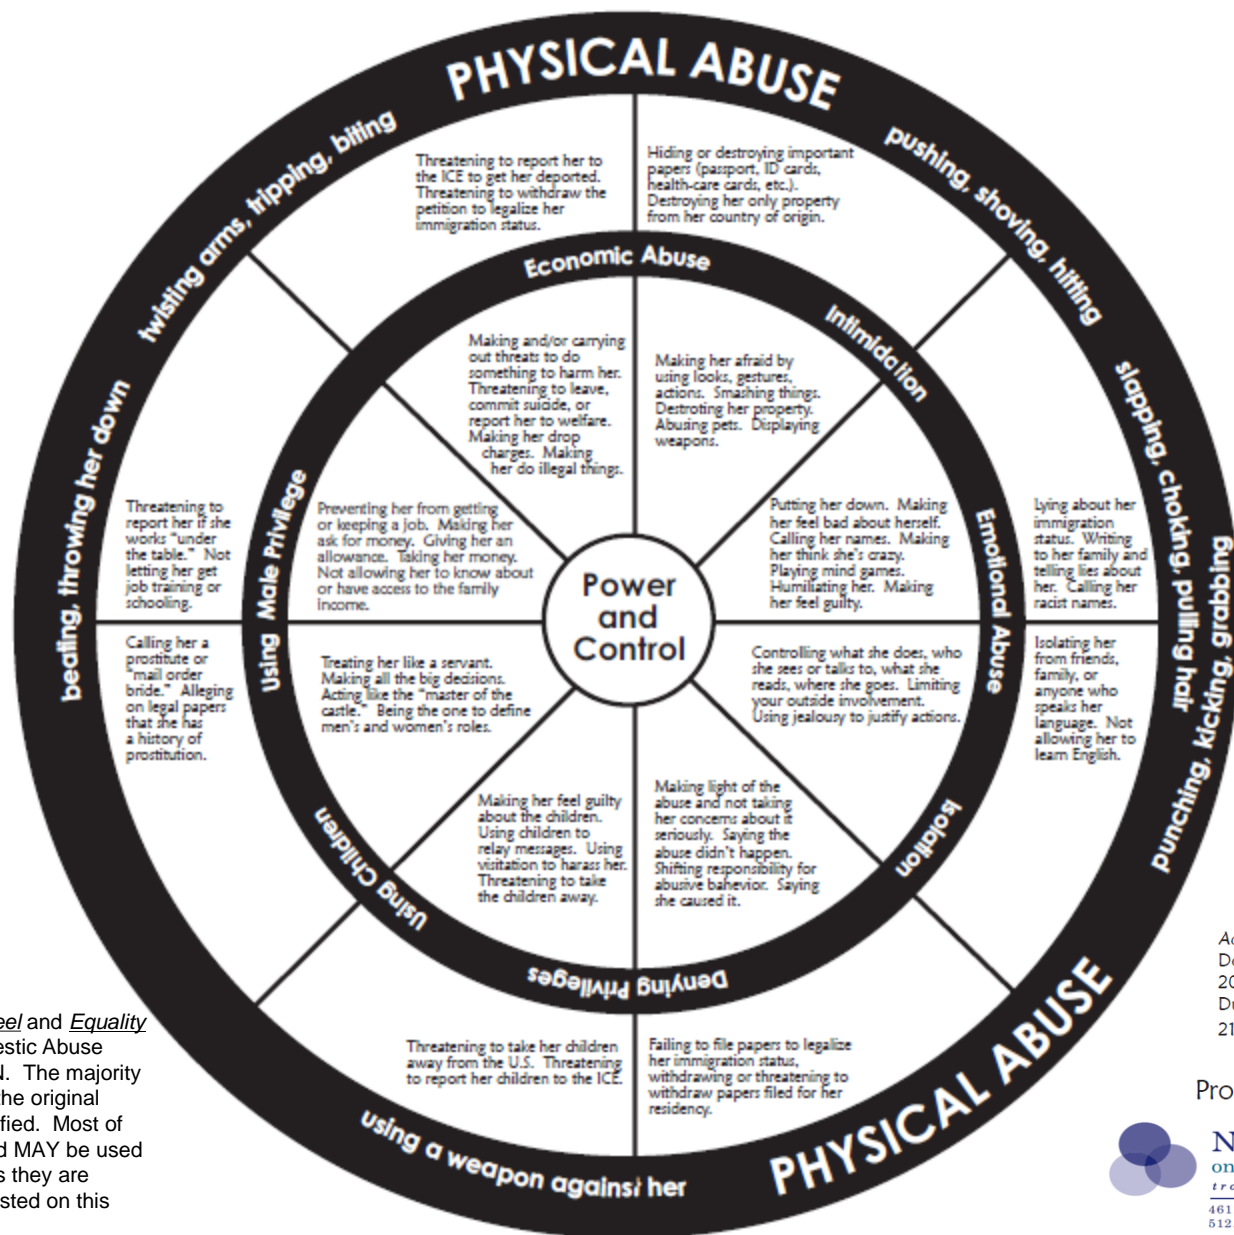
PHYSICAL ABUSE

pushing, shoving, hitting

slapping, choking, pulling hair

punching, kicking, grabbing

PHYSICAL ABUSE

using a weapon against her

beating, throwing her down

twisting arms, tripping, biting

Threatening to report her to the ICE to get her deported. Threatening to withdraw the petition to legalize her immigration status.

Hiding or destroying important papers (passport, ID cards, health-care cards, etc.). Destroying her only property from her country of origin.

Economic Abuse

Intimidation

Making and/or carrying out threats to do something to harm her. Threatening to leave, commit suicide, or report her to welfare. Making her drop charges. Making her do illegal things.

Making her afraid by using looks, gestures, actions. Smashing things. Destroting her property. Abusing pets. Displaying weapons.

Threatening to report her if she works "under the table." Not letting her get job training or schooling.

Using Male Privilege

Preventing her from getting or keeping a job. Making her ask for money. Giving her an allowance. Taking her money. Not allowing her to know about or have access to the family income.

Power and Control

Putting her down. Making her feel bad about herself. Calling her names. Making her think she's crazy. Playing mind games. Humiliating her. Making her feel guilty.

Emotional Abuse

Lying about her immigration status. Writing to her family and telling lies about her. Calling her racist names.

Calling her a prostitute or "mail order bride." Alleging on legal papers that she has a history of prostitution.

Treating her like a servant. Making all the big decisions. Acting like the "master of the castle." Being the one to define men's and women's roles.

Controlling what she does, who she sees or talks to, what she reads, where she goes. Limiting your outside involvement. Using jealousy to justify actions.

Isolating her from friends, family, or anyone who speaks her language. Not allowing her to learn English.

Using Children

Making her feel guilty about the children. Using children to relay messages. Using visitation to harass her. Threatening to take the children away.

Making light of the abuse and not taking her concerns about it seriously. Saying the abuse didn't happen. Shifting responsibility for abusive behavior. Saying she caused it.

Isolation

Denying Privileges

Threatening to take her children away from the U.S. Threatening to report her children to the ICE.

Failing to file papers to legalize her immigration status, withdrawing or threatening to withdraw papers filed for her residency.

eel and Equality
estic Abuse
N. The majority
he original
fied. Most of
d MAY be used
s they are
sted on this

Ac
Do
20
Du
21

Pro

N
on
tr
461
512